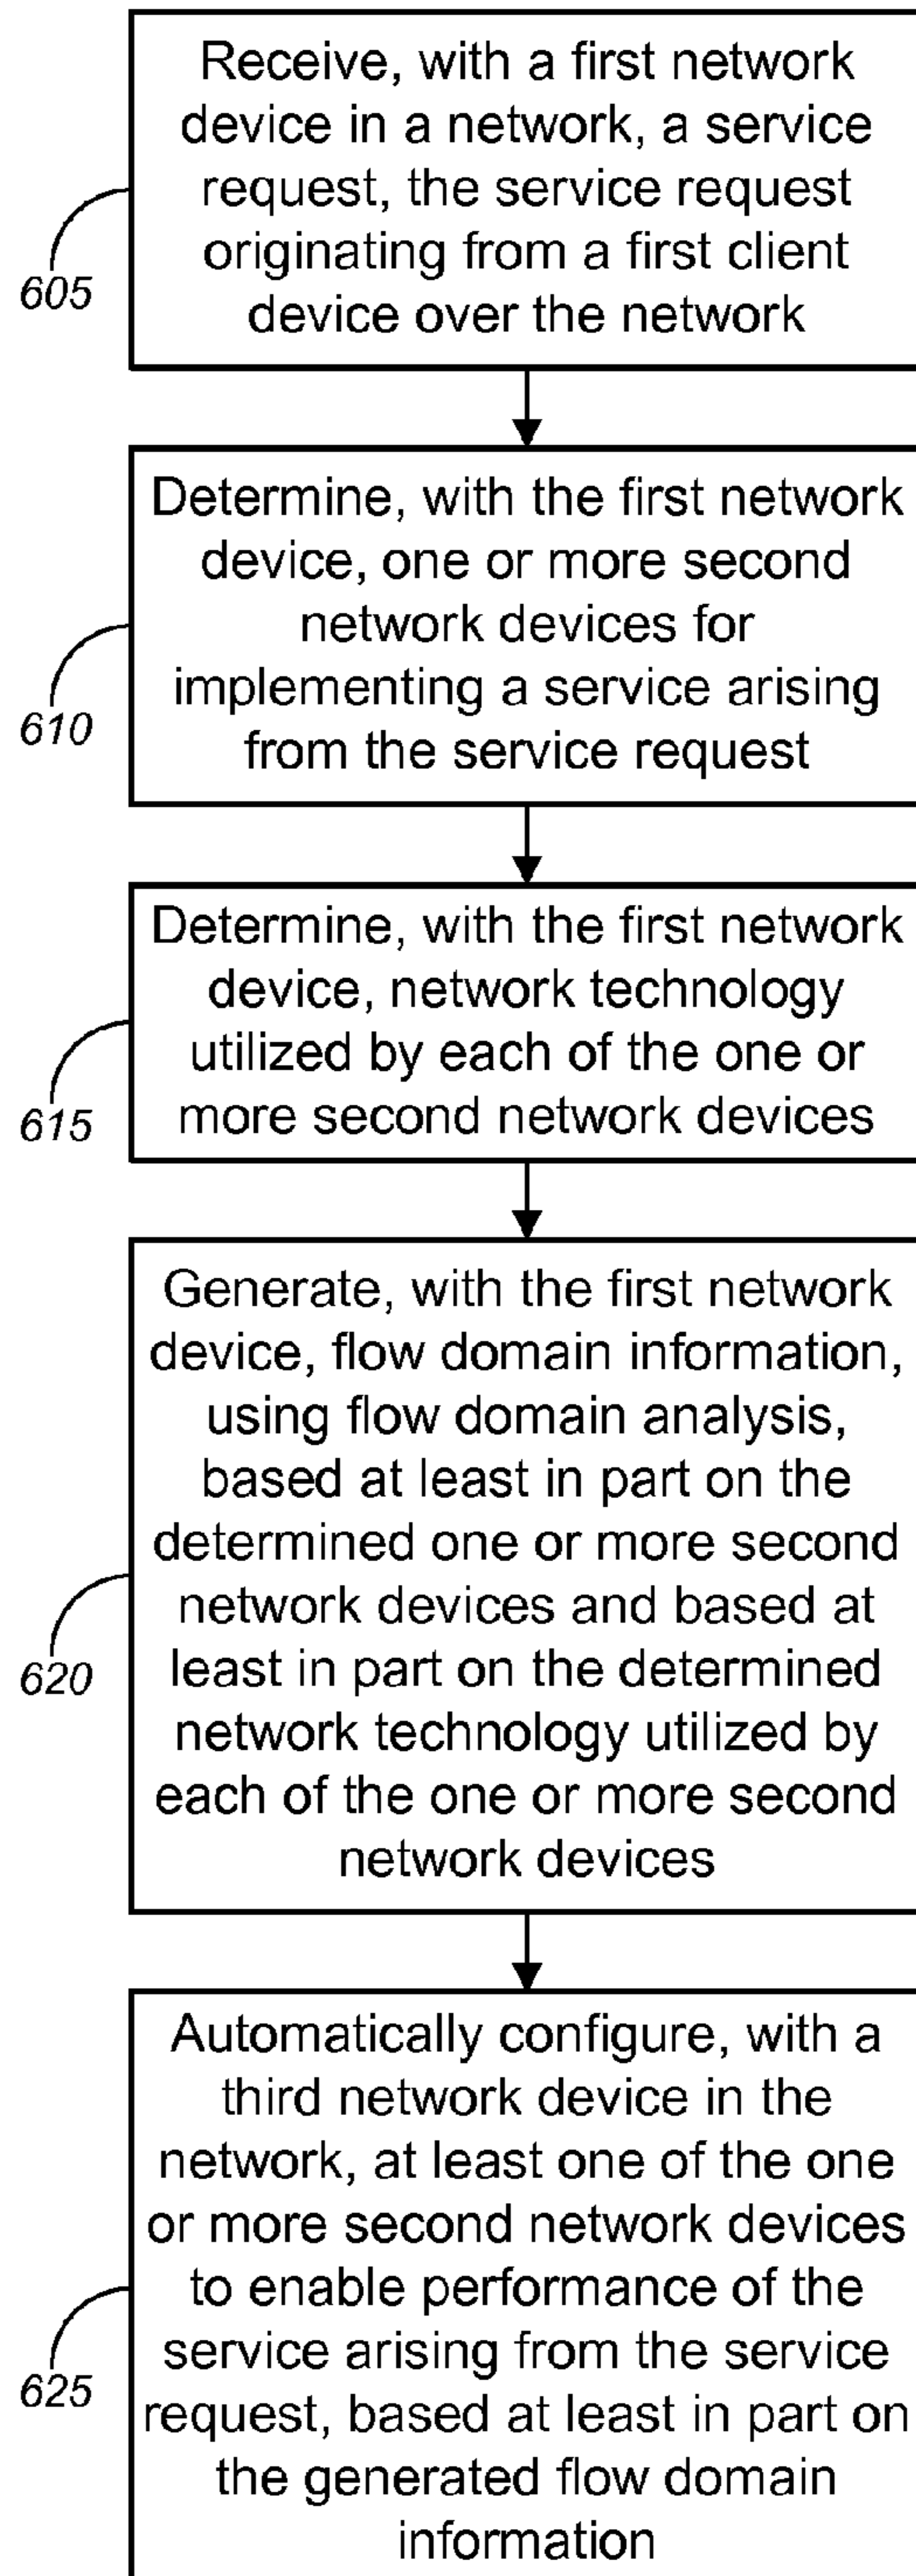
605

Receive, with a first network device in a network, a service request, the service request originating from a first client device over the network

610

Determine, with the first network device, one or more second network devices for implementing a service arising from the service request

615

Determine, with the first network device, network technology utilized by each of the one or more second network devices

620

Generate, with the first network device, flow domain information, using flow domain analysis, based at least in part on the determined one or more second network devices and based at least in part on the determined network technology utilized by each of the one or more second network devices

625

Automatically configure, with a third network device in the network, at least one of the one or more second network devices to enable performance of the service arising from the service request, based at least in part on the generated flow domain information